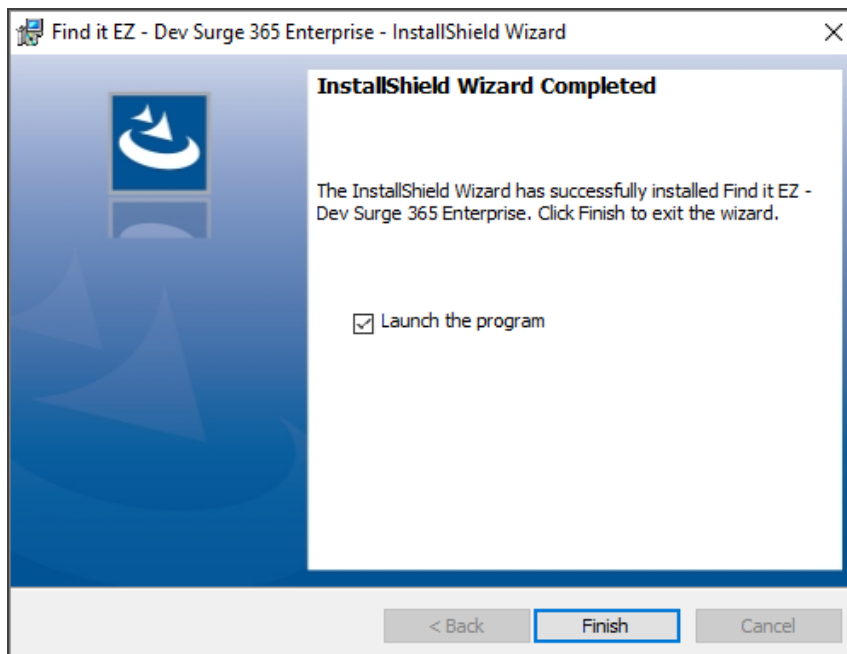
Find it EZ - Dev Surge 365 Enterprise - InstallShield Wizard

×

InstallShield Wizard Completed

The InstallShield Wizard has successfully installed Find it EZ - Dev Surge 365 Enterprise. Click Finish to exit the wizard.

☑ Launch the program

< Back

Finish

Cancel